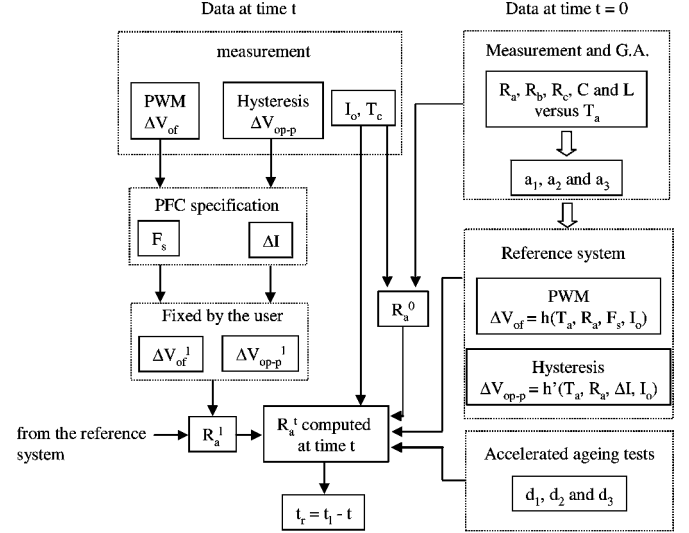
Data at time t

Data at time t = 0

measurement

PWM
$\Delta V_{of}$

Hysteresis
$\Delta V_{op\text{-}p}$

$I_o$, $T_c$

Measurement and G.A.

$R_a$, $R_b$, $R_c$, C and L versus $T_a$

$a_1$, $a_2$ and $a_3$

PFC specification

$F_s$

$\Delta I$

Reference system

PWM
$\Delta V_{of} = h(T_a, R_a, F_s, I_o)$

$R_a{}^0$

Fixed by the user

$\Delta V_{of}{}^1$

$\Delta V_{op\text{-}p}{}^1$

Hysteresis
$\Delta V_{op\text{-}p} = h'(T_a, R_a, \Delta I, I_o)$

from the reference system

$R_a{}^1$

$R_a{}^t$ computed at time t

Accelerated ageing tests

$d_1$, $d_2$ and $d_3$

$t_r = t_1 - t$